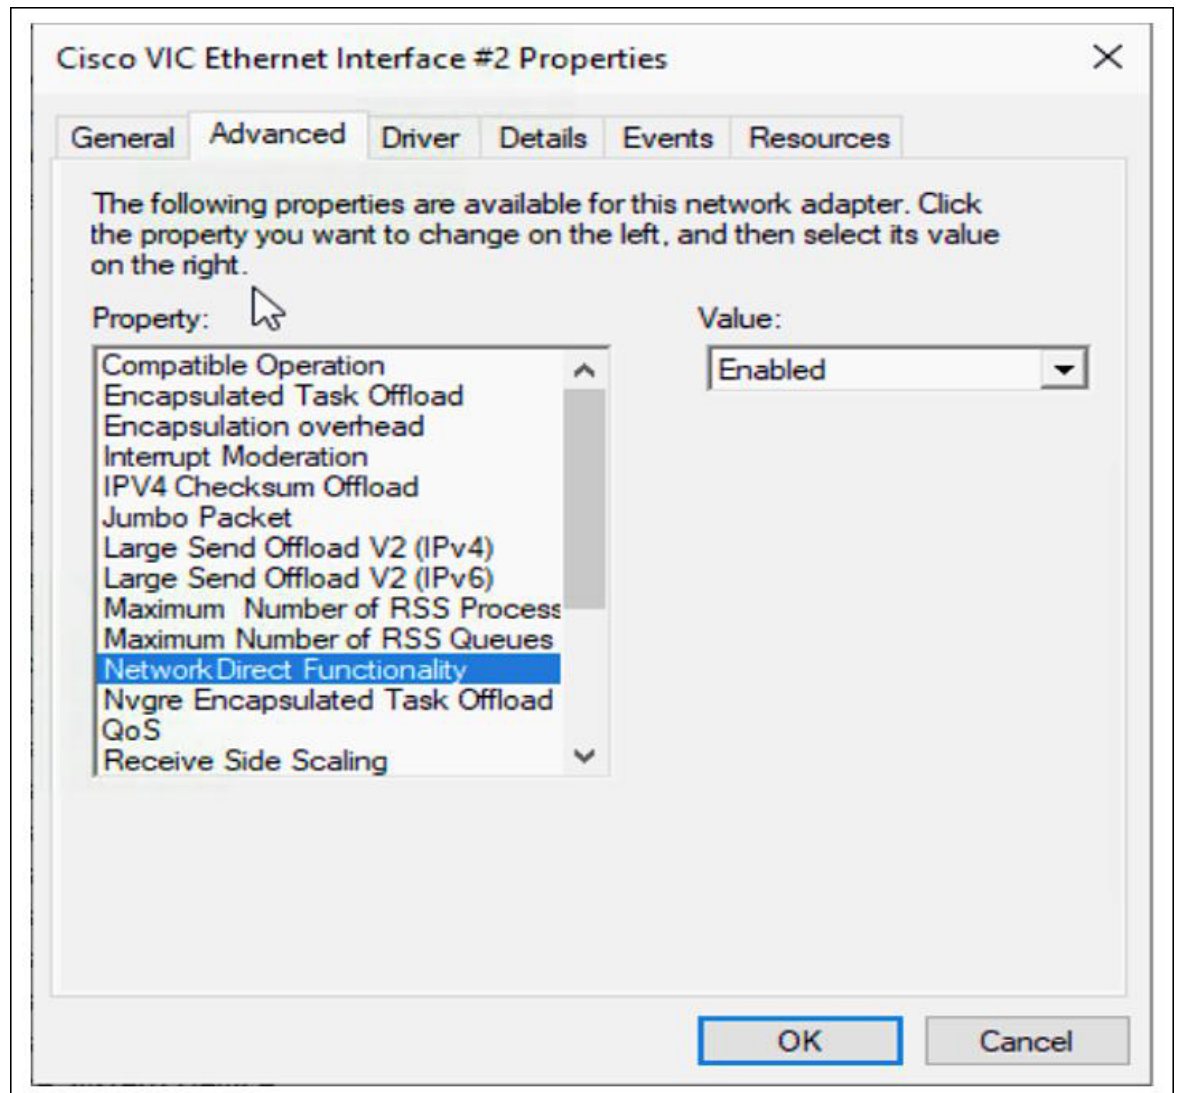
Cisco VIC Ethernet Interface #2 Properties

General Advanced Driver Details Events Resources

The following properties are available for this network adapter. Click the property you want to change on the left, and then select its value on the right.

Property:

Compatible Operation
Encapsulated Task Offload
Encapsulation overhead
Interrupt Moderation
IPV4 Checksum Offload
Jumbo Packet
Large Send Offload V2 (IPv4)
Large Send Offload V2 (IPv6)
Maximum Number of RSS Process
Maximum Number of RSS Queues
NetworkDirect Functionality
Nvgre Encapsulated Task Offload
QoS
Receive Side Scaling

Value:

Enabled

OK Cancel